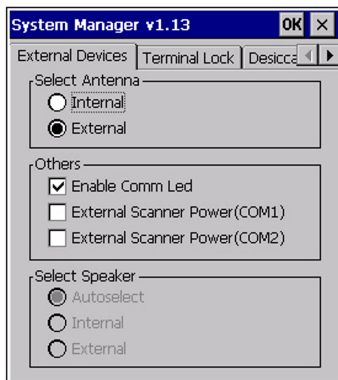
System Manager v1.13 OK ×

External Devices | Terminal Lock | Desicca

Select Antenna
Internal
External

Others
Enable Comm Led
External Scanner Power(COM1)
External Scanner Power(COM2)

Select Speaker
Autoselect
Internal
External